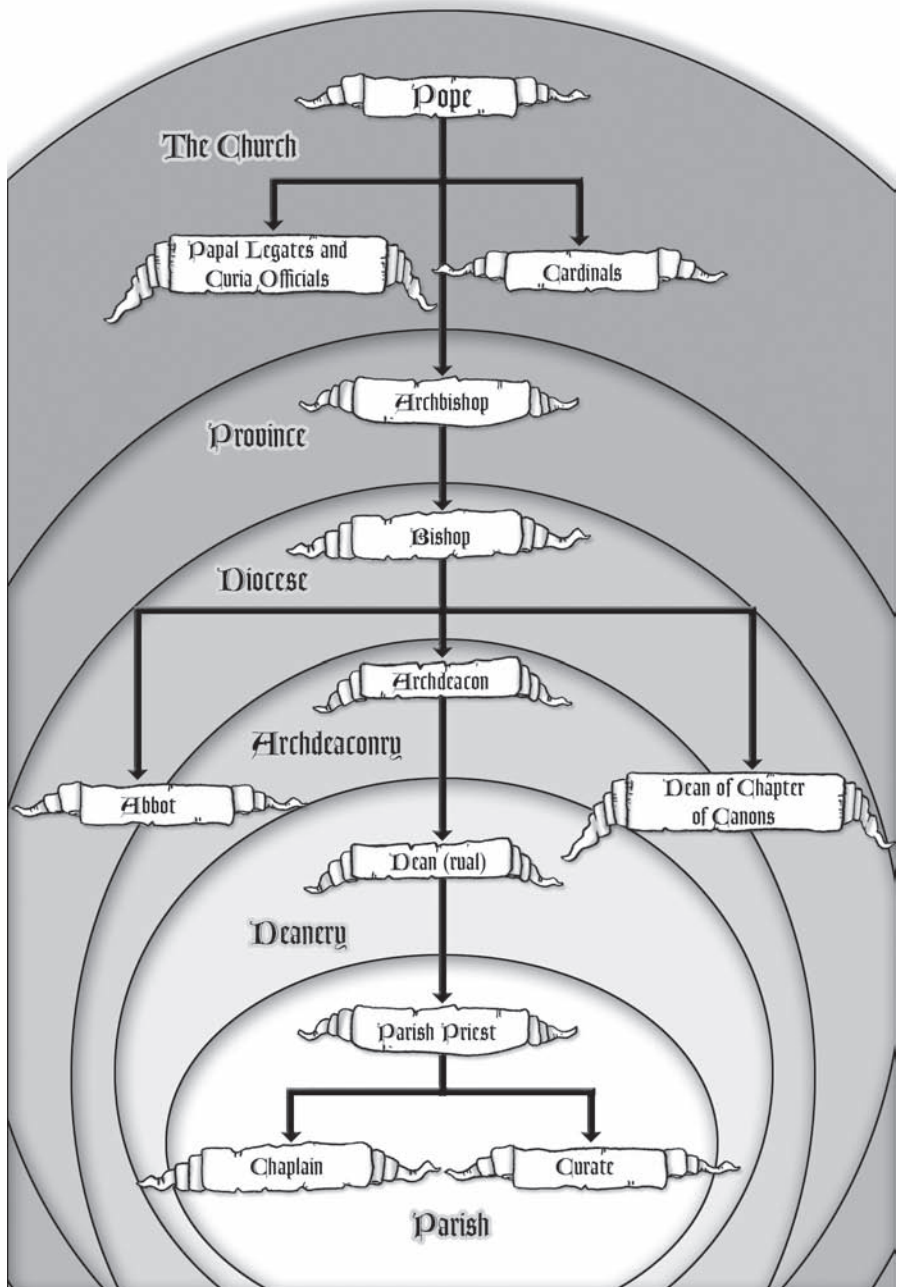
Pope

The Church

Papal Legates and Curia Officials

Cardinals

Archbishop

Province

Bishop

Diocese

Archdeacon

Archdeaconry

Abbot

Dean of Chapter of Canons

Dean (rual)

Deanery

Parish Priest

Chaplain

Curate

Parish